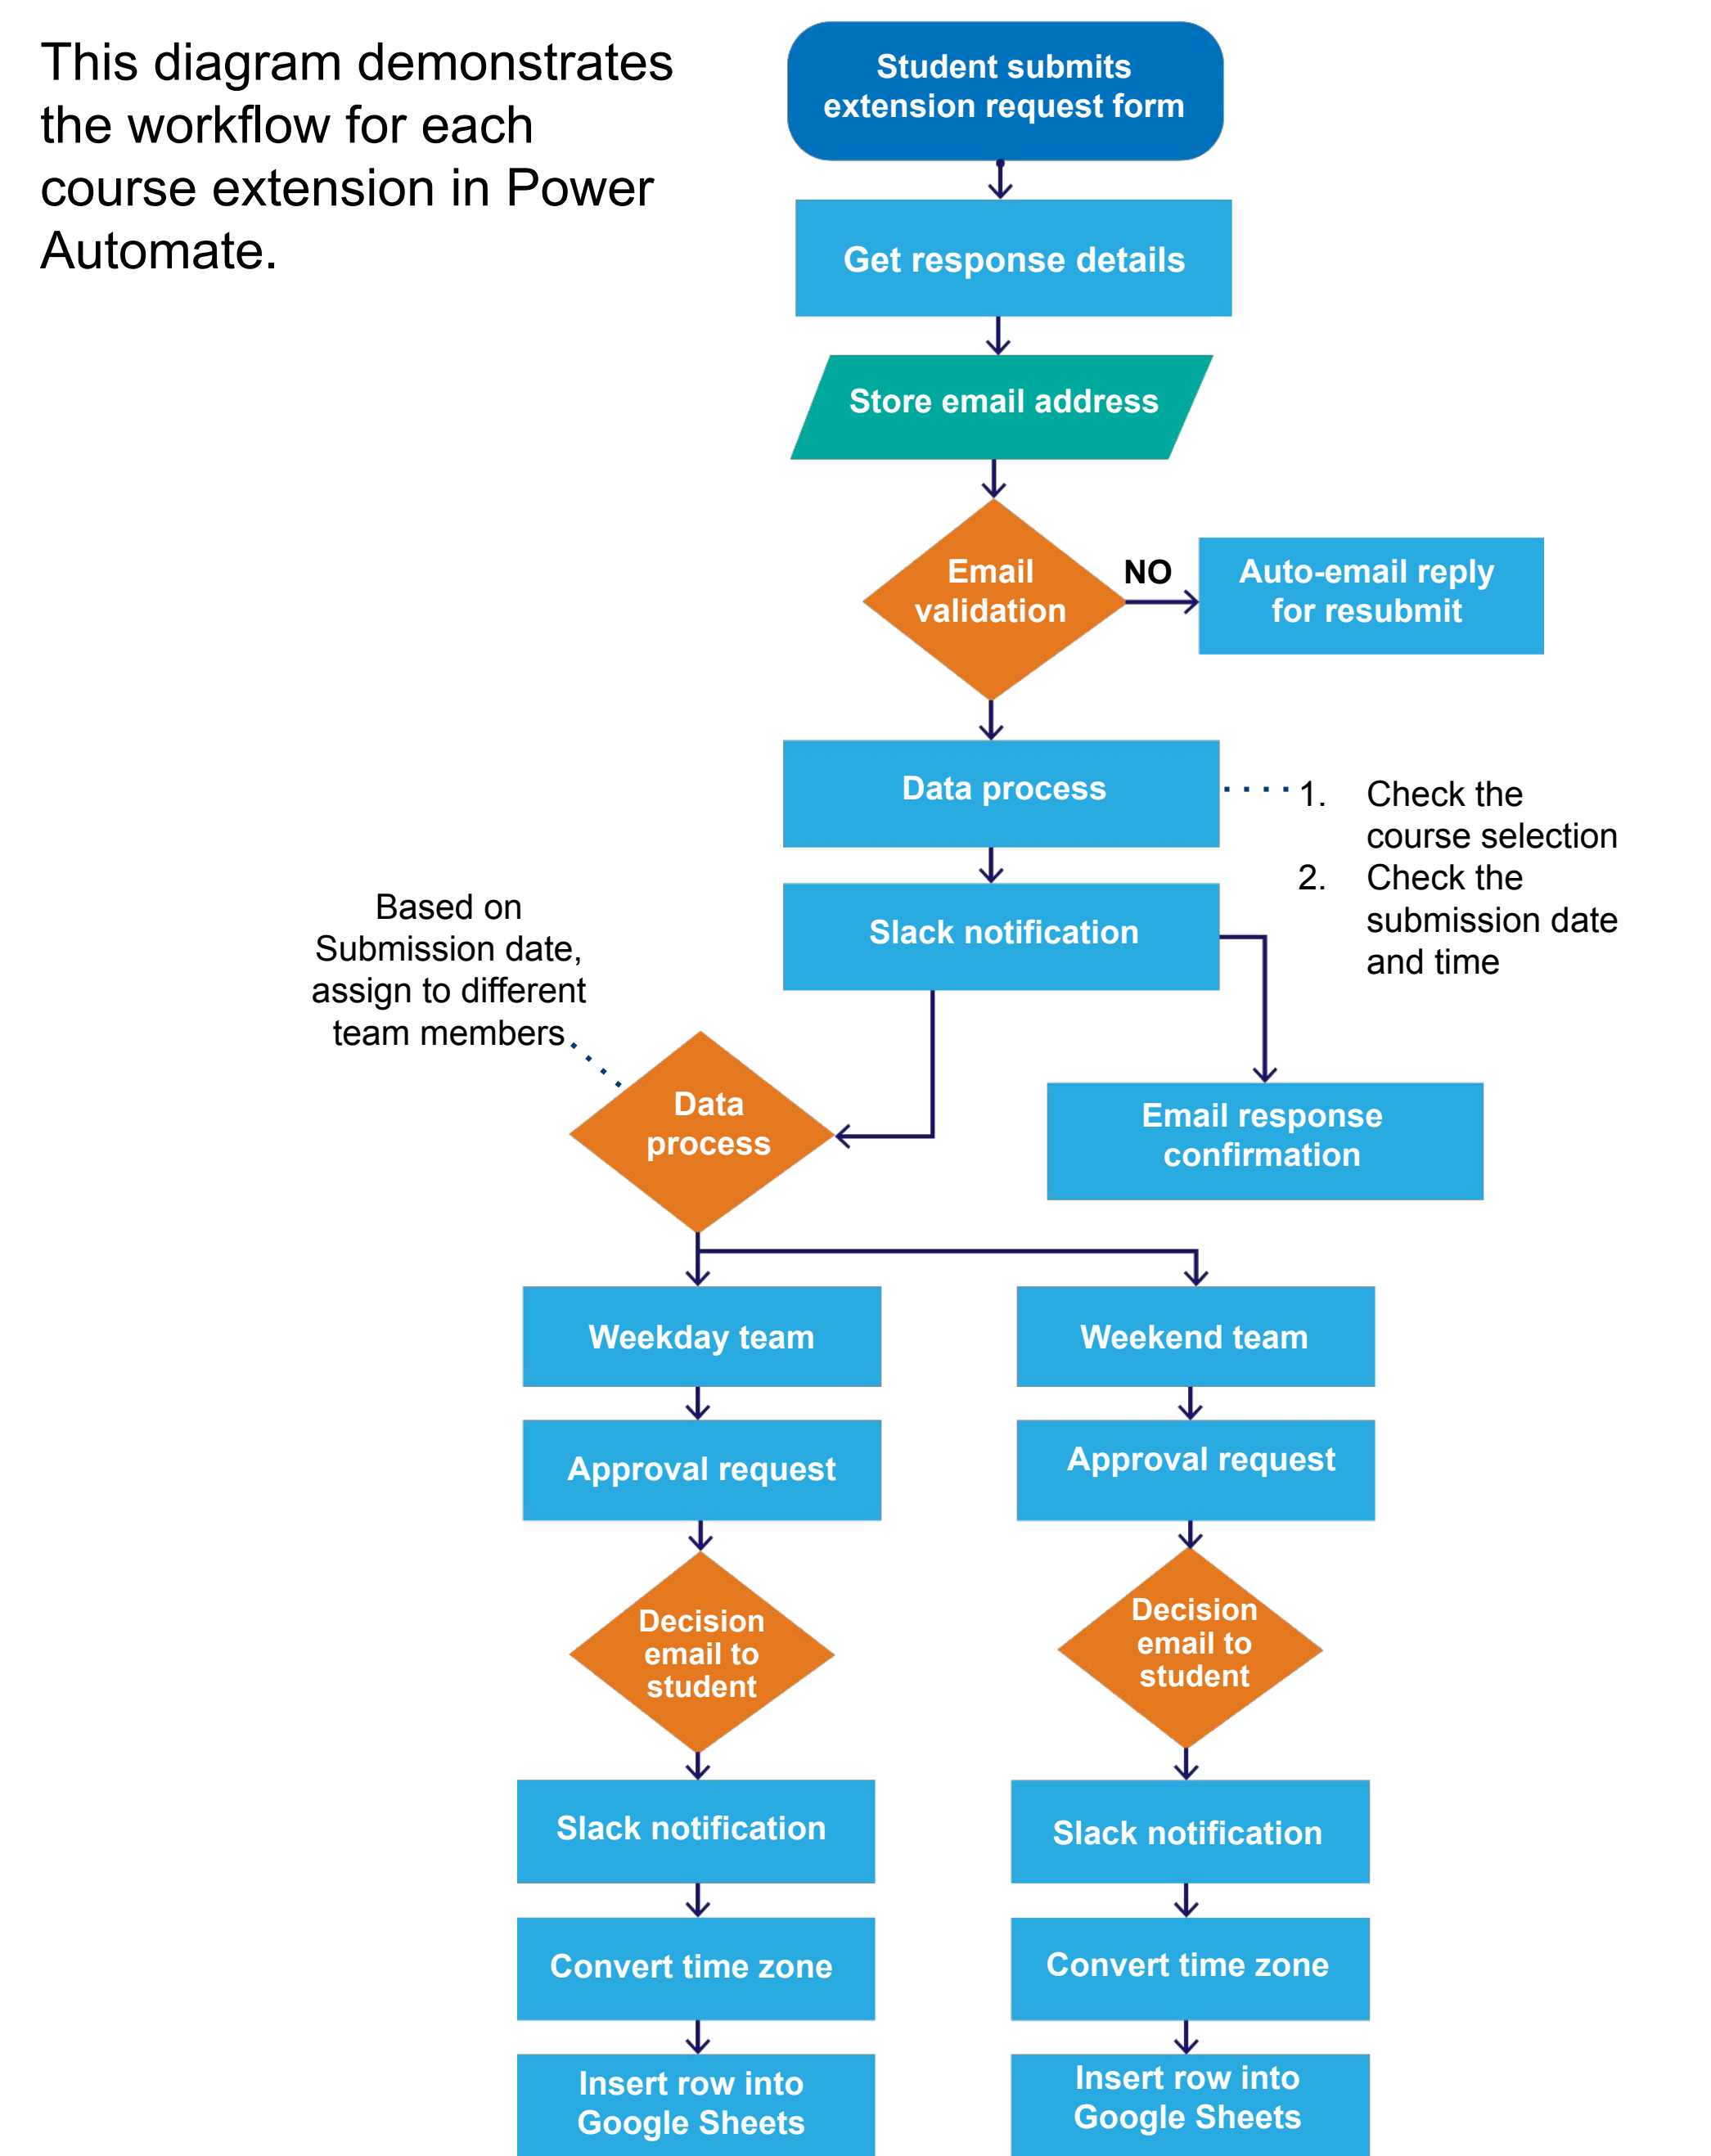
This diagram demonstrates the workflow for each course extension in Power Automate.

Student submits extension request form

Get response details

Store email address

Email validation

NO

Auto-email reply for resubmit

Data process

1. Check the course selection
2. Check the submission date and time

Slack notification

Based on Submission date, assign to different team members

Data process

Email response confirmation

Weekday team

Weekend team

Approval request

Approval request

Decision email to student

Decision email to student

Slack notification

Slack notification

Convert time zone

Convert time zone

Insert row into Google Sheets

Insert row into Google Sheets